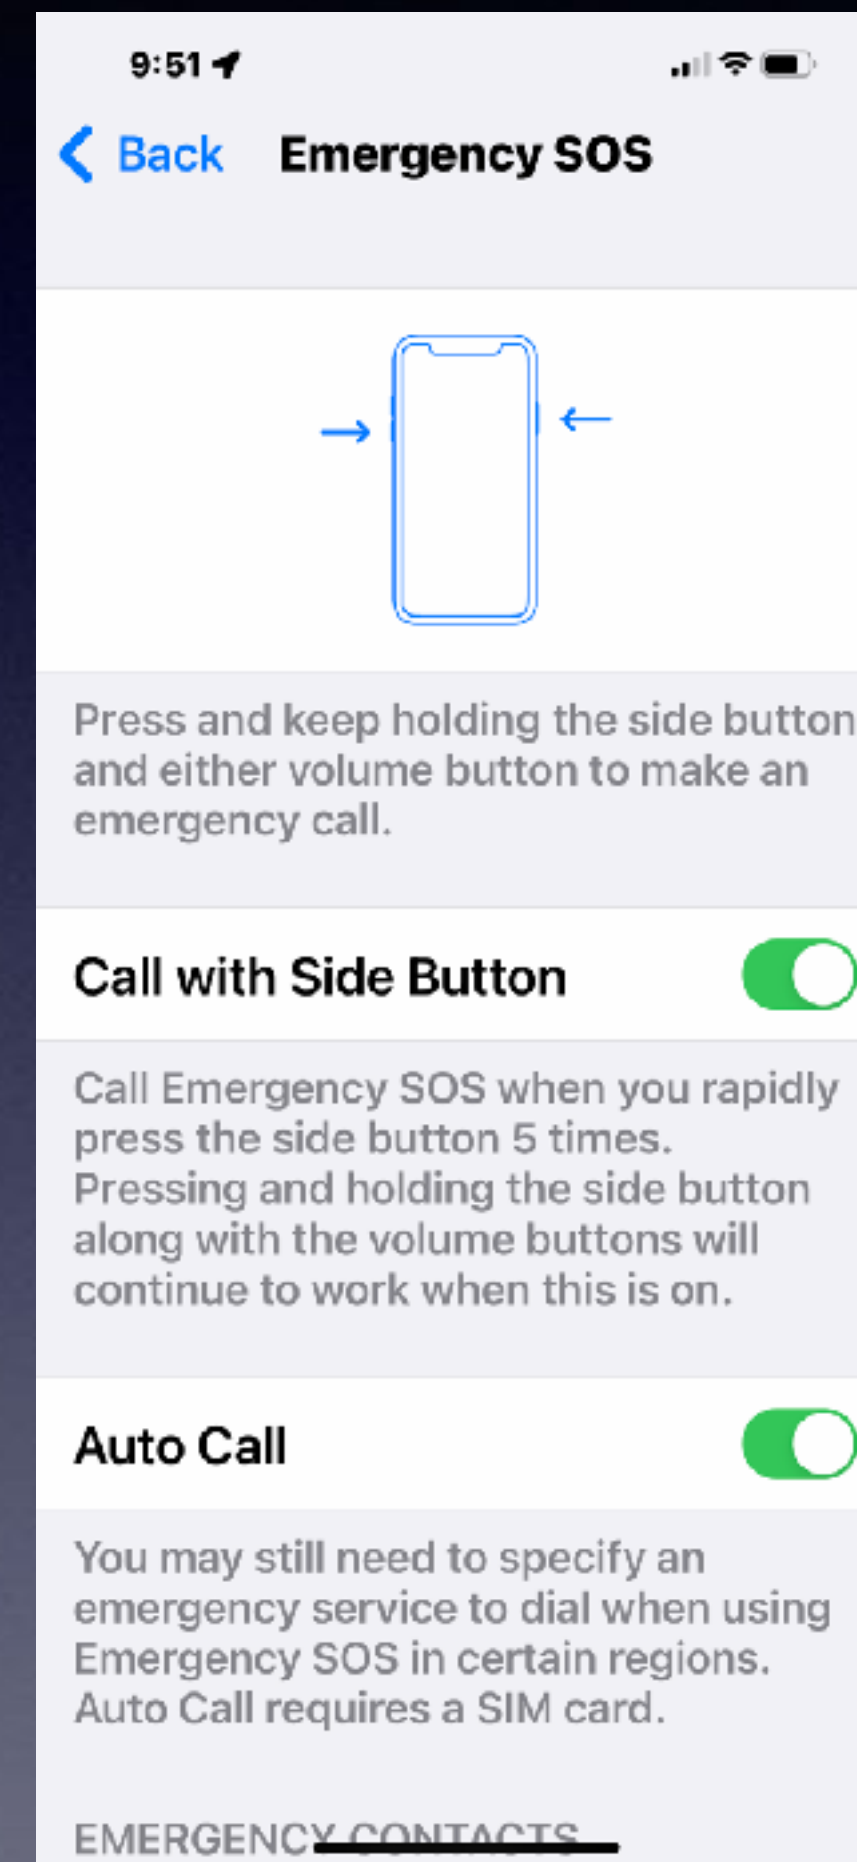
9:51

Back Emergency SOS

Press and keep holding the side button and either volume button to make an emergency call.

Call with Side Button

Call Emergency SOS when you rapidly press the side button 5 times. Pressing and holding the side button along with the volume buttons will continue to work when this is on.

Auto Call

You may still need to specify an emergency service to dial when using Emergency SOS in certain regions. Auto Call requires a SIM card.

EMERGENCY CONTACTS